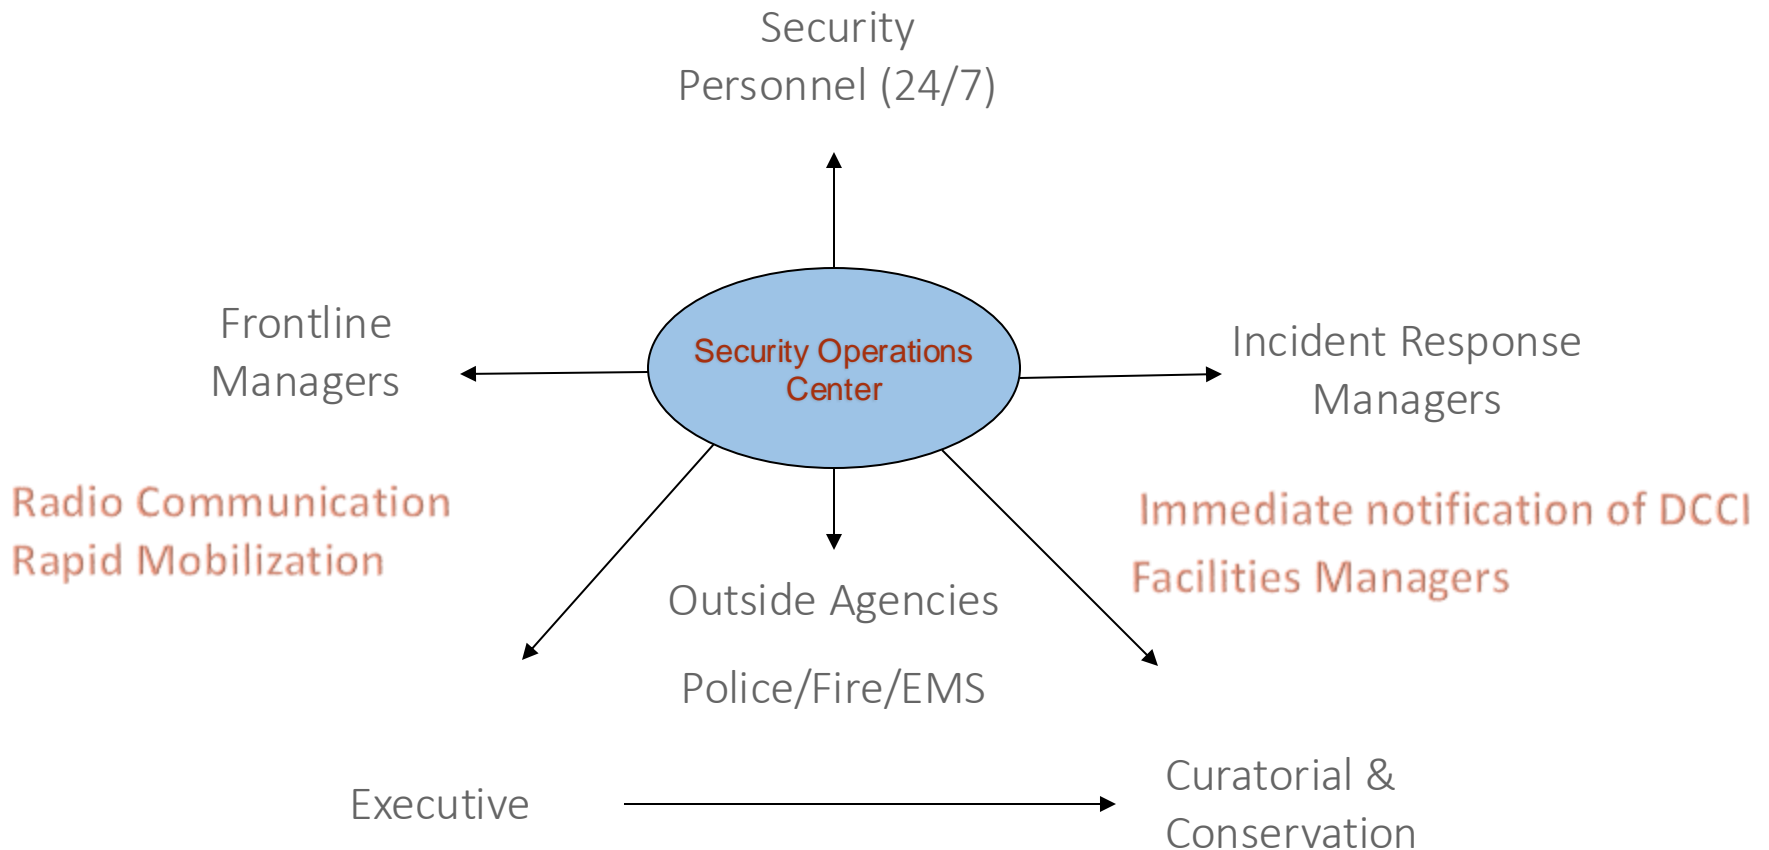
Security Personnel (24/7)

Frontline Managers

Security Operations Center

Incident Response Managers

Radio Communication
Rapid Mobilization

Immediate notification of DCCI
Facilities Managers

Outside Agencies

Police/Fire/EMS

Executive

Curatorial & Conservation